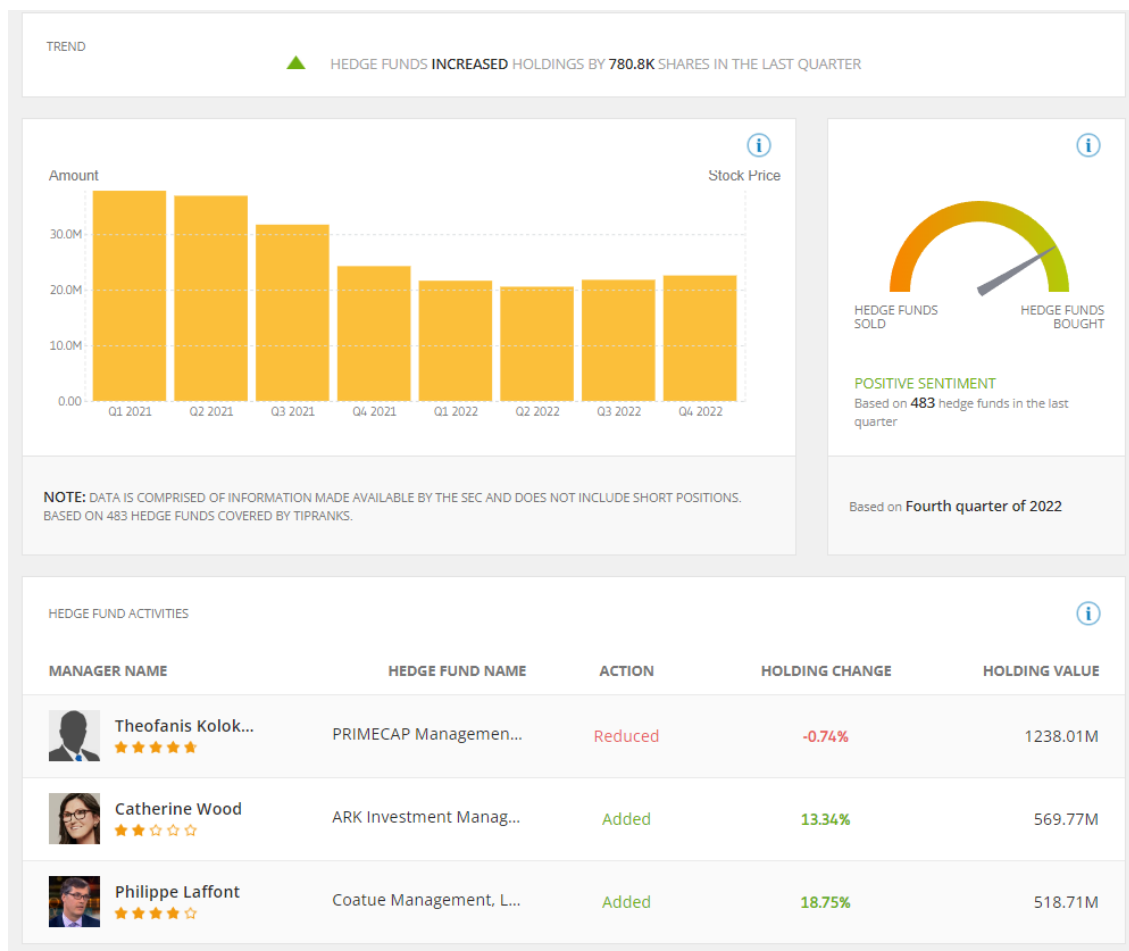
TREND

HEDGE FUNDS INCREASED HOLDINGS BY 780.8K SHARES IN THE LAST QUARTER

Amount

Stock Price

30.0M
20.0M
10.0M
0.00

Q1 2021 Q2 2021 Q3 2021 Q4 2021 Q1 2022 Q2 2022 Q3 2022 Q4 2022

HEDGE FUNDS SOLD

HEDGE FUNDS BOUGHT

POSITIVE SENTIMENT
Based on 483 hedge funds in the last quarter

NOTE: DATA IS COMPRISED OF INFORMATION MADE AVAILABLE BY THE SEC AND DOES NOT INCLUDE SHORT POSITIONS. BASED ON 483 HEDGE FUNDS COVERED BY TIPRANKS.

Based on Fourth quarter of 2022

HEDGE FUND ACTIVITIES

| MANAGER NAME | HEDGE FUND NAME | ACTION | HOLDING CHANGE | HOLDING VALUE |
|---|---|---|---|---|
| Theofanis Kolok... | PRIMECAP Managemen... | Reduced | -0.74% | 1238.01M |
| Catherine Wood | ARK Investment Manag... | Added | 13.34% | 569.77M |
| Philippe Laffont | Coatue Management, L... | Added | 18.75% | 518.71M |